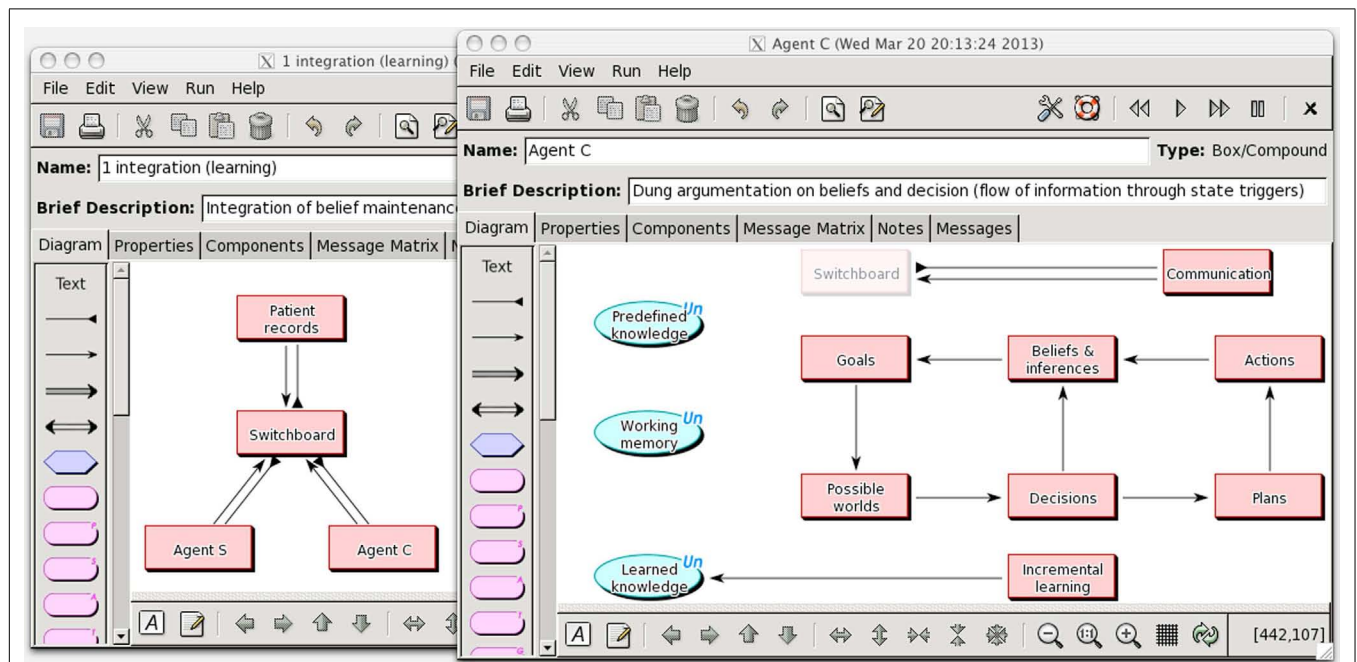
1 integration (learning)

File Edit View Run Help

Name: 1 integration (learning)

Brief Description: Integration of belief maintenanc

Diagram | Properties | Components | Message Matrix

Text

Patient records

Switchboard

Agent S

Agent C

Agent C (Wed Mar 20 20:13:24 2013)

File Edit View Run Help

Name: Agent C

Type: Box/Compound

Brief Description: Dung argumentation on beliefs and decision (flow of information through state triggers)

Diagram | Properties | Components | Message Matrix | Notes | Messages

Text

Switchboard

Communication

Predefined knowledge Un

Goals

Beliefs & inferences

Actions

Working memory Un

Possible worlds

Decisions

Plans

Learned knowledge Un

Incremental learning

A

[442,107]